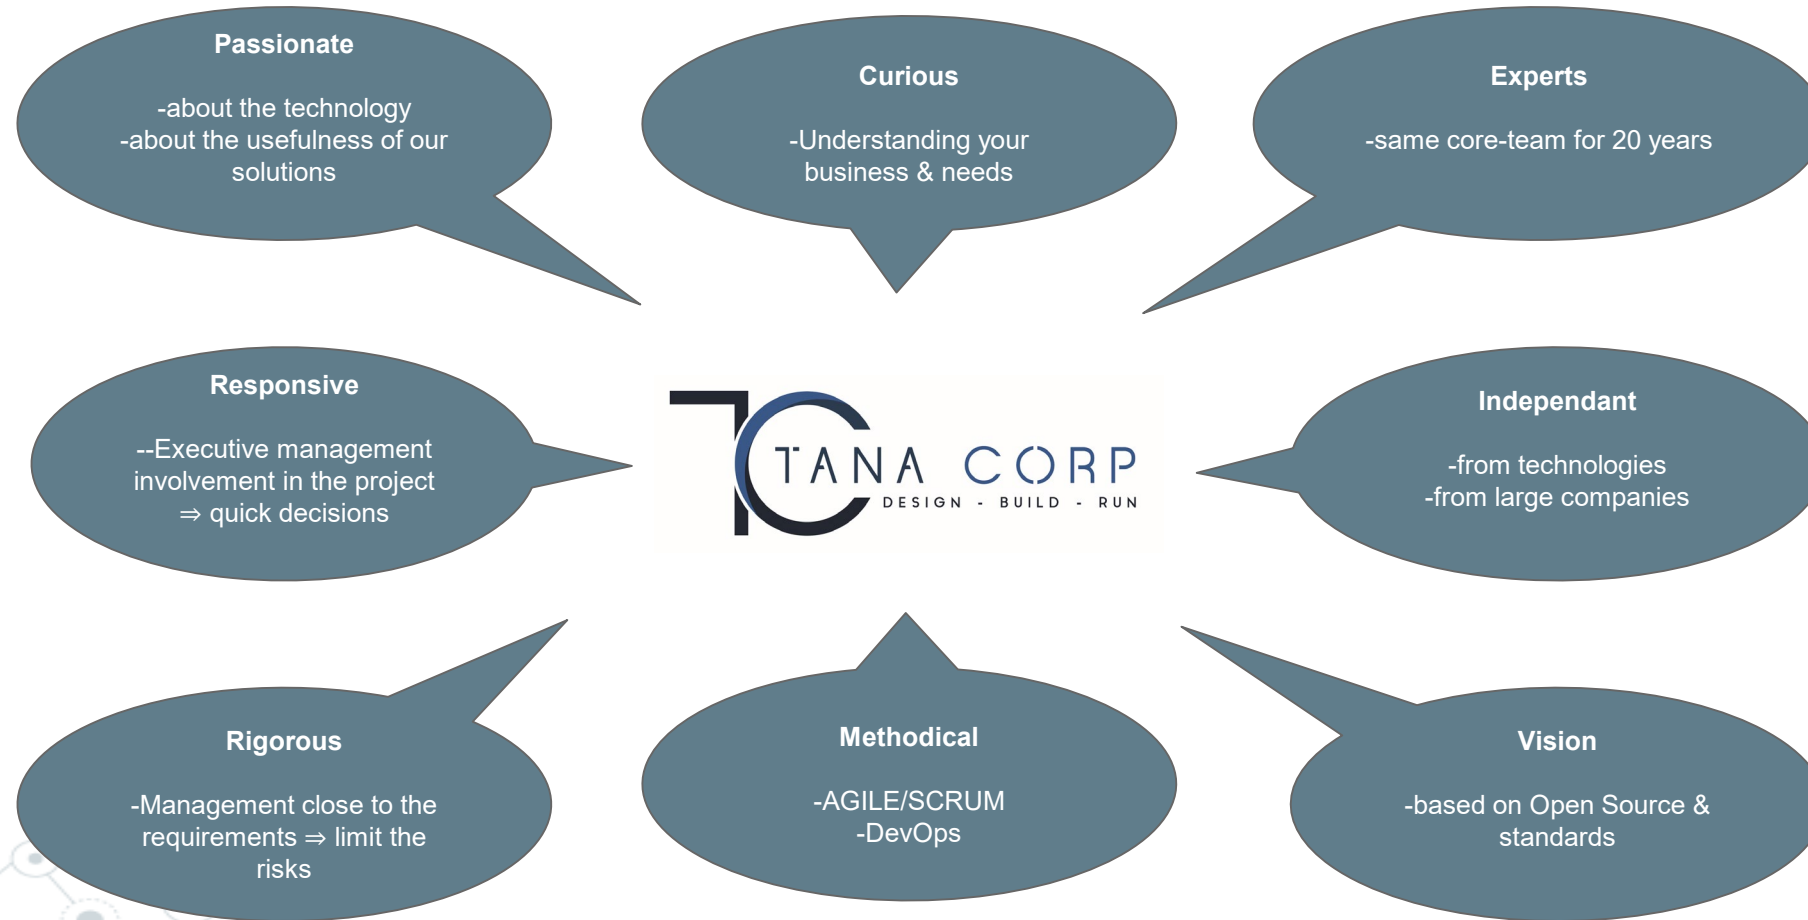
Passionate

-about the technology
-about the usefulness of our solutions

Curious

-Understanding your business & needs

Experts

-same core-team for 20 years

Responsive

--Executive management involvement in the project
⇒ quick decisions

TANA CORP
DESIGN - BUILD - RUN

Independant

-from technologies
-from large companies

Rigorous

-Management close to the requirements ⇒ limit the risks

Methodical

-AGILE/SCRUM
-DevOps

Vision

-based on Open Source & standards